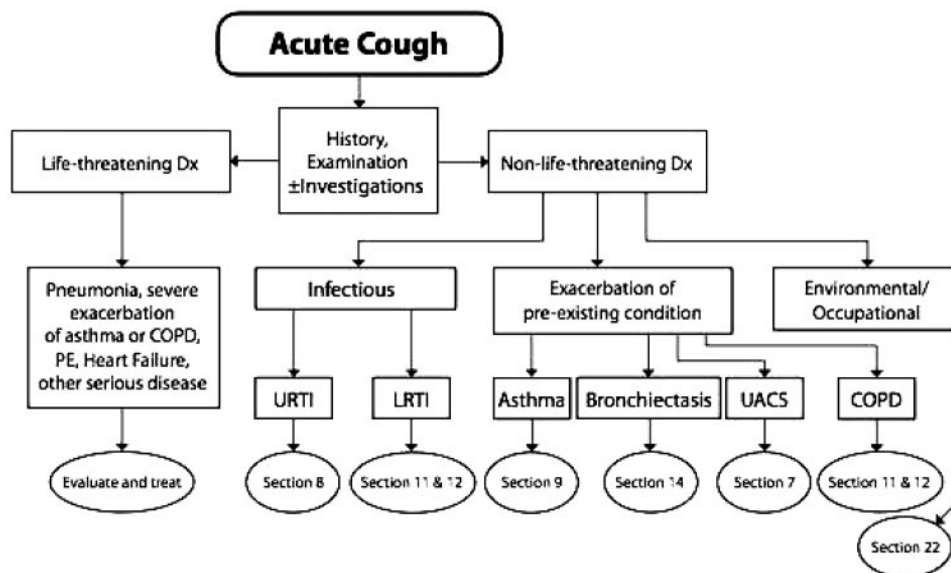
Acute Cough

History, Examination ±Investigations

Life-threatening Dx

Non-life-threatening Dx

Pneumonia, severe exacerbation of asthma or COPD, PE, Heart Failure, other serious disease

Evaluate and treat

Infectious

URTI

LRTI

Section 8

Section 11 & 12

Exacerbation of pre-existing condition

Asthma

Bronchiectasis

UACS

COPD

Section 9

Section 14

Section 7

Section 11 & 12

Environmental/ Occupational

Section 22